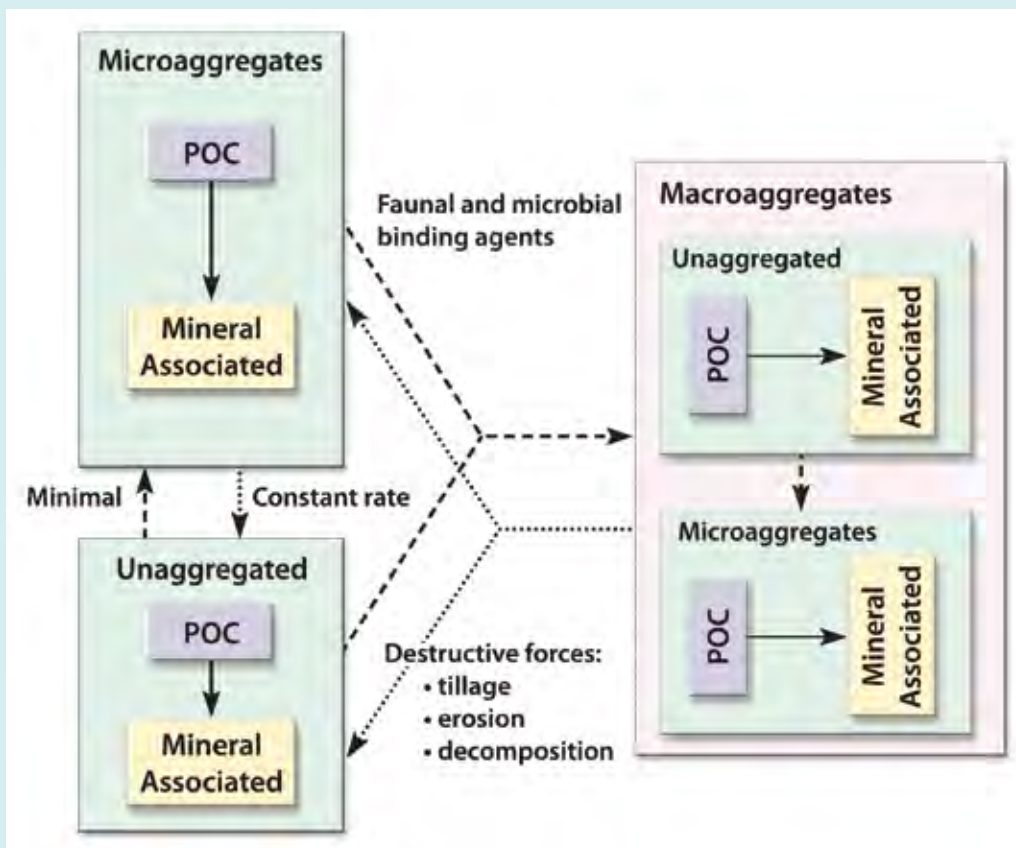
Microaggregates

POC

Mineral Associated

Faunal and microbial binding agents

Macroaggregates

Unaggregated

POC

Mineral Associated

Minimal

Constant rate

Microaggregates

POC

Mineral Associated

Unaggregated

POC

Mineral Associated

Destructive forces:
• tillage
• erosion
• decomposition